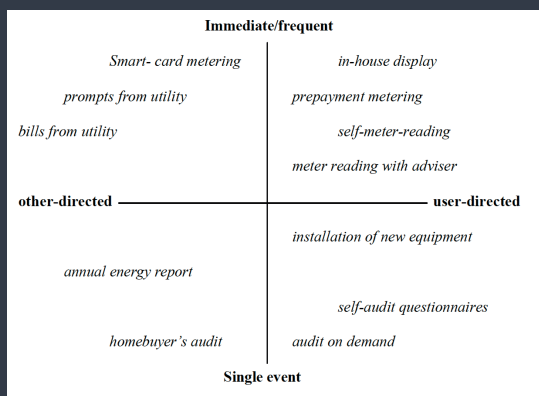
Immediate/frequent

Smart- card metering

in-house display

prompts from utility

prepayment metering

bills from utility

self-meter-reading

meter reading with adviser

other-directed

user-directed

installation of new equipment

annual energy report

self-audit questionnaires

homebuyer's audit

audit on demand

Single event